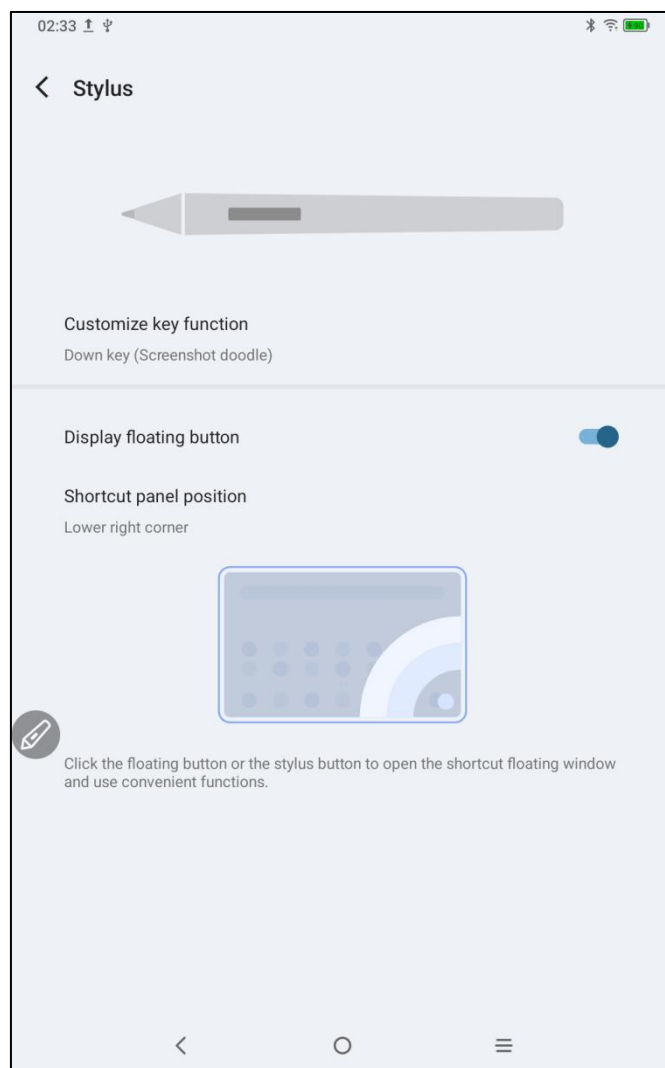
02:33

Stylus

Customize key function

Down key (Screenshot doodle)

Display floating button

Shortcut panel position

Lower right corner

Click the floating button or the stylus button to open the shortcut floating window and use convenient functions.